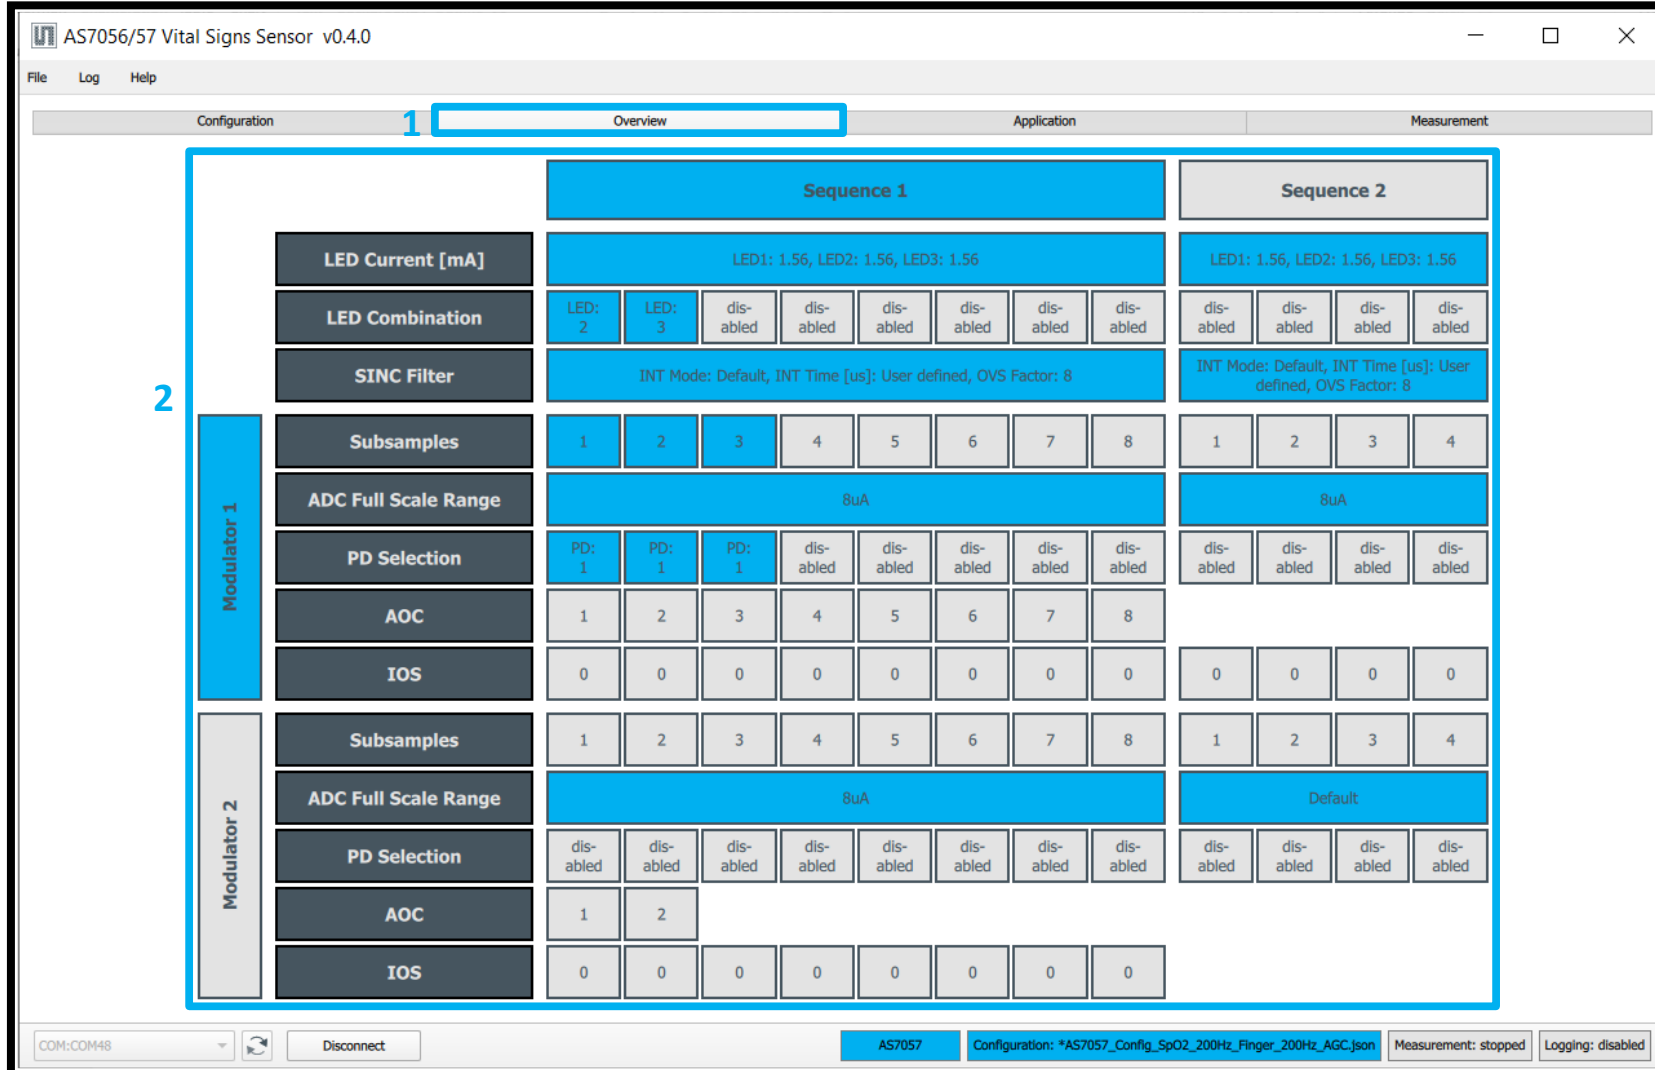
AS7056/57 Vital Signs Sensor v0.4.0

File Log Help

Configuration 1 Overview Application Measurement

2

| | | Sequence 1 | | | | | | | | Sequence 2 | | | |
|---|---|---|---|---|---|---|---|---|---|---|---|---|---|
| | LED Current [mA] | LED1: 1.56, LED2: 1.56, LED3: 1.56 | | | | | | | | LED1: 1.56, LED2: 1.56, LED3: 1.56 | | | |
| | LED Combination | LED: 2 | LED: 3 | disabled | disabled | disabled | disabled | disabled | disabled | disabled | disabled | disabled | disabled |
| | SINC Filter | INT Mode: Default, INT Time [us]: User defined, OVS Factor: 8 | | | | | | | | INT Mode: Default, INT Time [us]: User defined, OVS Factor: 8 | | | |
| Modulator 1 | Subsamples | 1 | 2 | 3 | 4 | 5 | 6 | 7 | 8 | 1 | 2 | 3 | 4 |
| | ADC Full Scale Range | 8uA | | | | | | | | 8uA | | | |
| | PD Selection | PD: 1 | PD: 1 | PD: 1 | disabled | disabled | disabled | disabled | disabled | disabled | disabled | disabled | disabled |
| | AOC | 1 | 2 | 3 | 4 | 5 | 6 | 7 | 8 | | | | |
| | IOS | 0 | 0 | 0 | 0 | 0 | 0 | 0 | 0 | 0 | 0 | 0 | 0 |
| Modulator 2 | Subsamples | 1 | 2 | 3 | 4 | 5 | 6 | 7 | 8 | 1 | 2 | 3 | 4 |
| | ADC Full Scale Range | 8uA | | | | | | | | Default | | | |
| | PD Selection | disabled | disabled | disabled | disabled | disabled | disabled | disabled | disabled | disabled | disabled | disabled | disabled |
| | AOC | 1 | 2 | | | | | | | | | | |
| | IOS | 0 | 0 | 0 | 0 | 0 | 0 | 0 | 0 | | | | |

COM:COM48 Disconnect AS7057 Configuration: *AS7057_Config_SpO2_200Hz_Finger_200Hz_AGC.json Measurement: stopped Logging: disabled